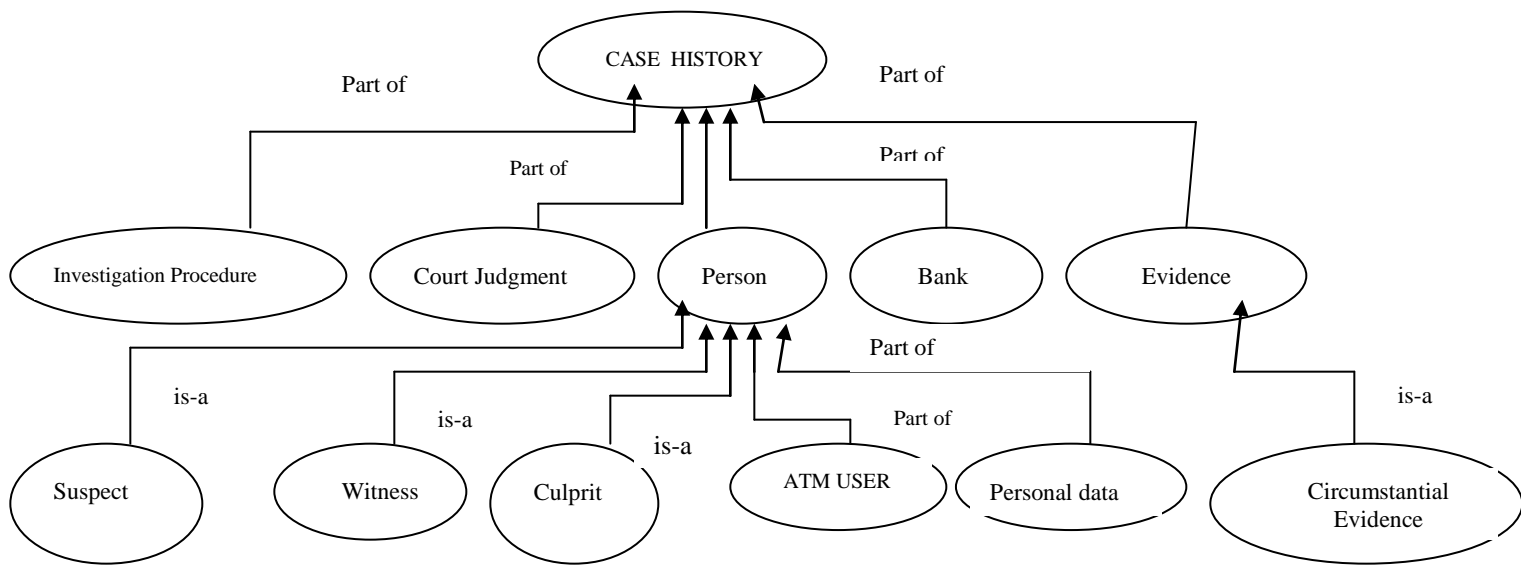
CASE HISTORY

Part of

Part of

Part of

Part of

Investigation Procedure

Court Judgment

Person

Bank

Evidence

Part of

is-a

is-a

is-a

Part of

is-a

Suspect

Witness

Culprit

ATM USER

Personal data

Circumstantial Evidence